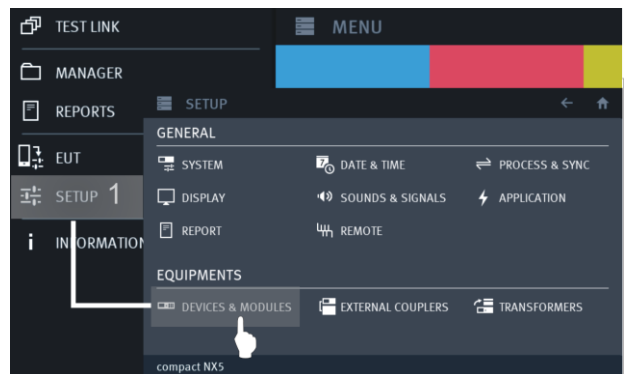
TEST LINK
MANAGER
REPORTS
EUT
SETUP 1
INFORMATION

MENU

SETUP

GENERAL
SYSTEM
DATE & TIME
PROCESS & SYNC
DISPLAY
SOUNDS & SIGNALS
APPLICATION
REPORT
REMOTE

EQUIPMENTS
DEVICES & MODULES
EXTERNAL COUPLERS
TRANSFORMERS

compact NX5